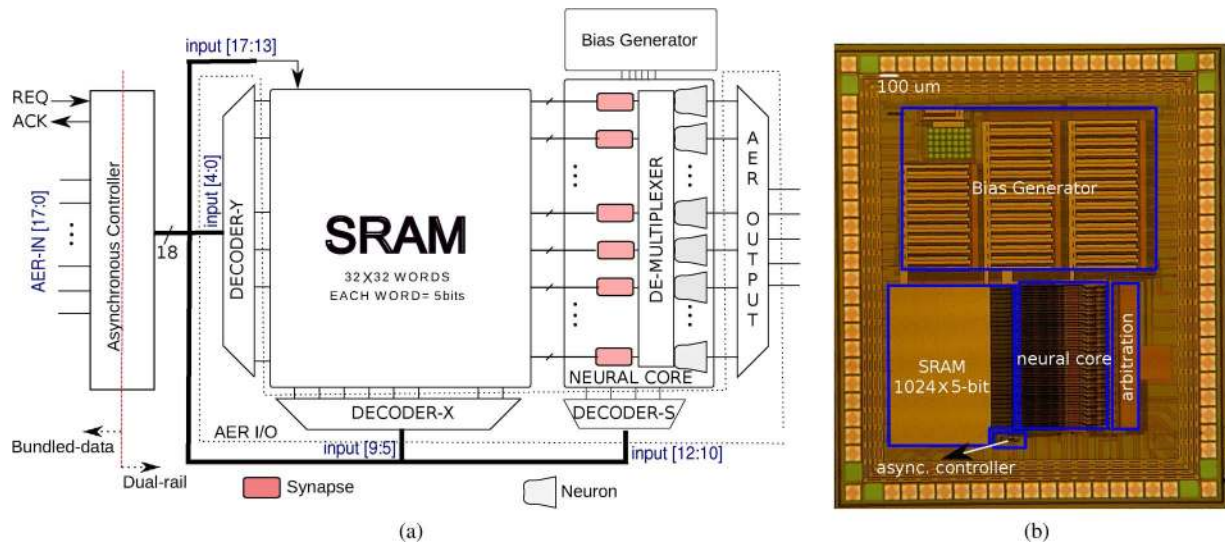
input [17:13]

Bias Generator

REQ
ACK

AER-IN [17:0]

Asynchronous Controller

18

input [4:0]

DECODER-Y

SRAM
32 X 32 WORDS
EACH WORD= 5bits

DE-MULTIPLEXER

AER OUTPUT

NEURAL CORE

DECODER-X

DECODER-S

AER I/O

Bundled-data

Dual-rail

input [9:5]

input [12:10]

Synapse

Neuron

(a)

100 um

Bias Generator

SRAM
1024 X 5-bit

neural core

arbitration

async. controller

(b)